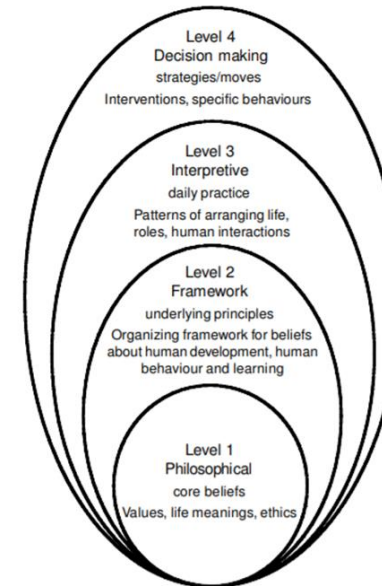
Level 4
Decision making
strategies/moves
Interventions, specific behaviours

Level 3
Interpretive
daily practice
Patterns of arranging life, roles, human interactions

Level 2
Framework
underlying principles
Organizing framework for beliefs about human development, human behaviour and learning

Level 1
Philosophical
core beliefs
Values, life meanings, ethics